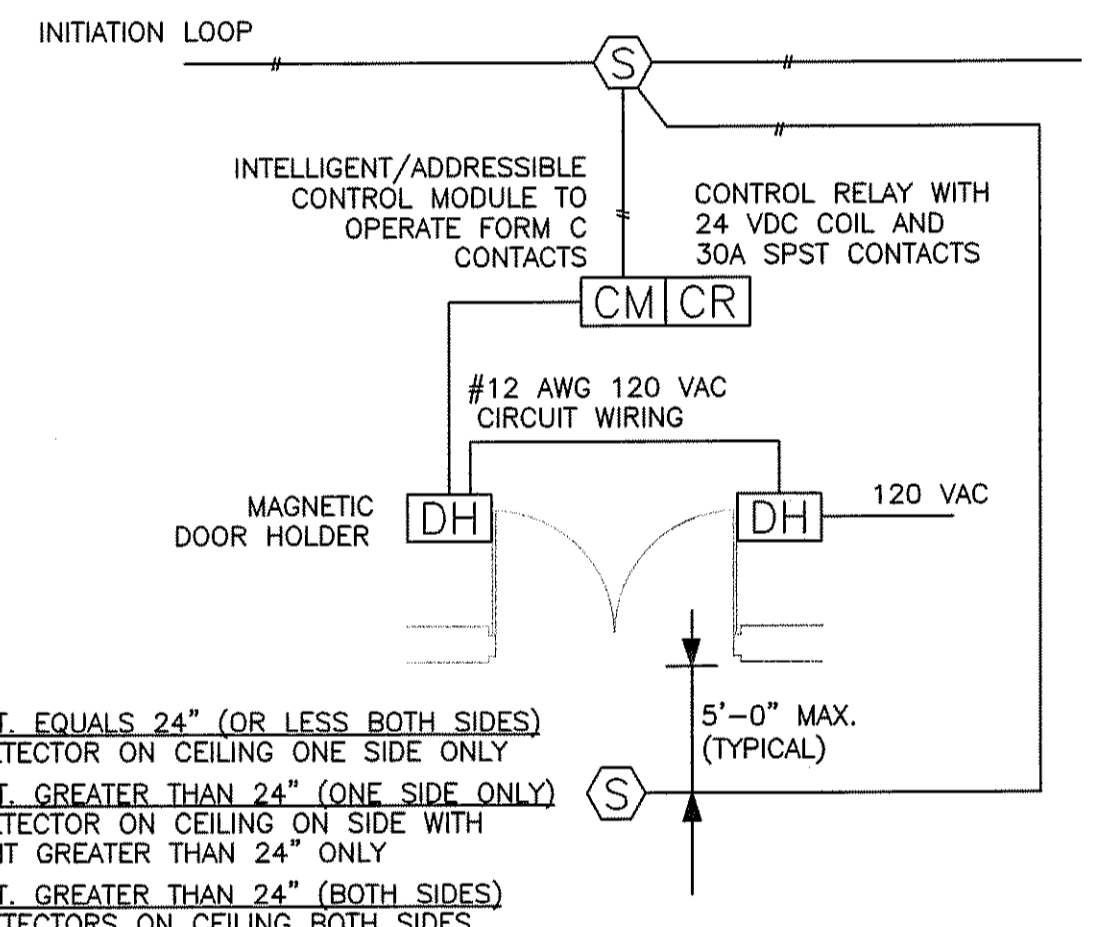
INITIATION LOOP

S

INTELLIGENT/ADDRESSIBLE CONTROL MODULE TO OPERATE FORM C CONTACTS

CONTROL RELAY WITH 24 VDC COIL AND 30A SPST CONTACTS

CM CR

#12 AWG 120 VAC CIRCUIT WIRING

MAGNETIC DOOR HOLDER

DH

DH

120 VAC

5'–0" MAX. (TYPICAL)

S

T. EQUALS 24" (OR LESS BOTH SIDES)
TECTOR ON CEILING ONE SIDE ONLY

T. GREATER THAN 24" (ONE SIDE ONLY)
TECTOR ON CEILING ON SIDE WITH
IT GREATER THAN 24" ONLY

T. GREATER THAN 24" (BOTH SIDES)
TECTORS ON CEILING BOTH SIDES